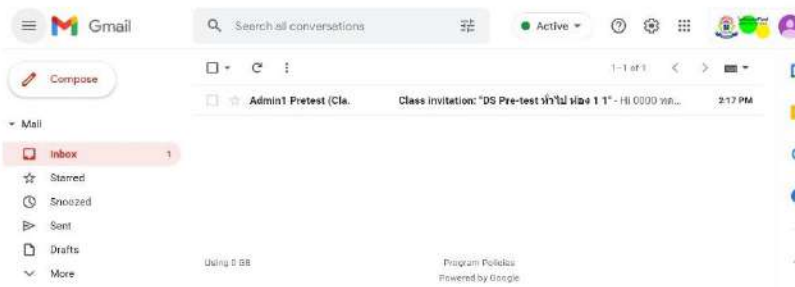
Gmail

Search all conversations

Active

Compose

Mail

Inbox 1

Starred

Snoozed

Sent

Drafts

More

1–1 of 1

Admin1 Pretest (Cla. Class invitation: "DS Pre-test ทั่วไป ห้อง 1 1" - Hi 0000 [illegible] 2:17 PM

Using 0 GB

Program Policies
Powered by Google